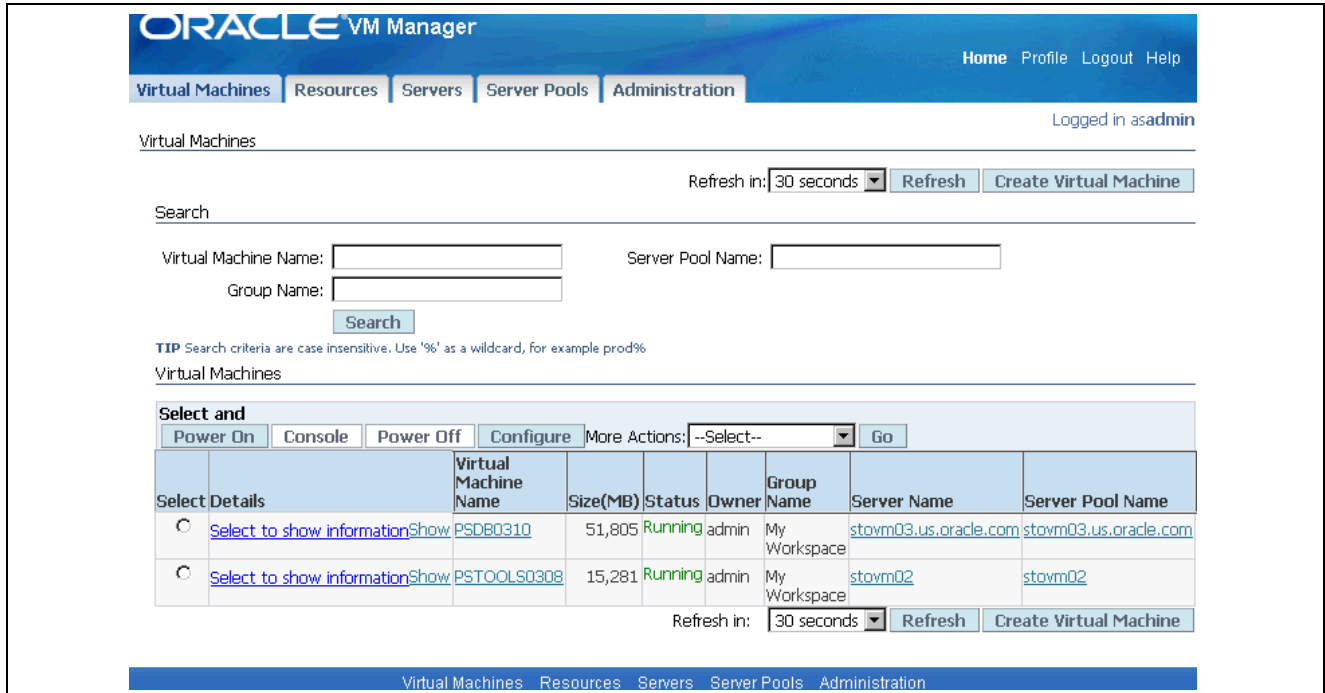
ORACLE VM Manager

Home Profile Logout Help

Virtual Machines | Resources | Servers | Server Pools | Administration

Logged in asadmin

Virtual Machines

Refresh in: 30 seconds Refresh Create Virtual Machine

Search

Virtual Machine Name:

Server Pool Name:

Group Name:

Search

TIP Search criteria are case insensitive. Use '%' as a wildcard, for example prod%

Virtual Machines

Select and

Power On Console Power Off Configure More Actions: --Select-- Go

| Select | Details | Virtual Machine Name | Size(MB) | Status | Owner | Group Name | Server Name | Server Pool Name |
|---|---|---|---|---|---|---|---|---|
| ○ | Select to show informationShow | PSDB0310 | 51,805 | Running | admin | My Workspace | stovm03.us.oracle.com | stovm03.us.oracle.com |
| ○ | Select to show informationShow | PSTOOLS0308 | 15,281 | Running | admin | My Workspace | stovm02 | stovm02 |

Refresh in: 30 seconds Refresh Create Virtual Machine

Virtual Machines Resources Servers Server Pools Administration